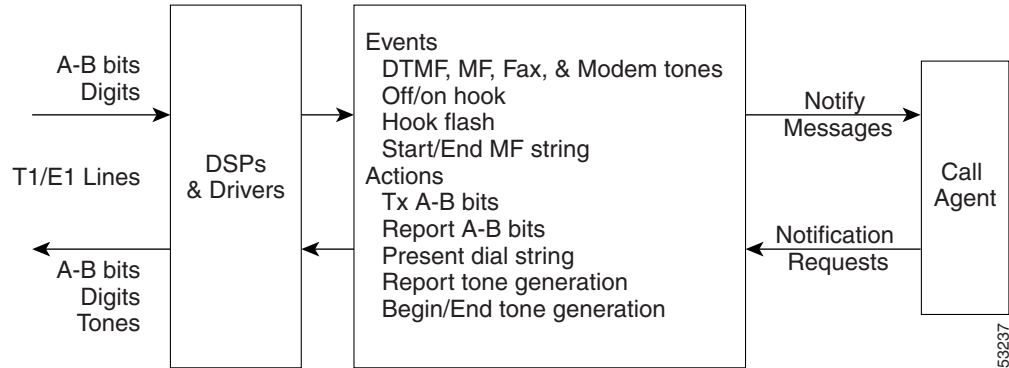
A-B bits
Digits

T1/E1 Lines

A-B bits
Digits
Tones

DSPs
& Drivers

Events
DTMF, MF, Fax, & Modem tones
Off/on hook
Hook flash
Start/End MF string
Actions
Tx A-B bits
Report A-B bits
Present dial string
Report tone generation
Begin/End tone generation

Notify
Messages

Notification
Requests

Call
Agent

53237